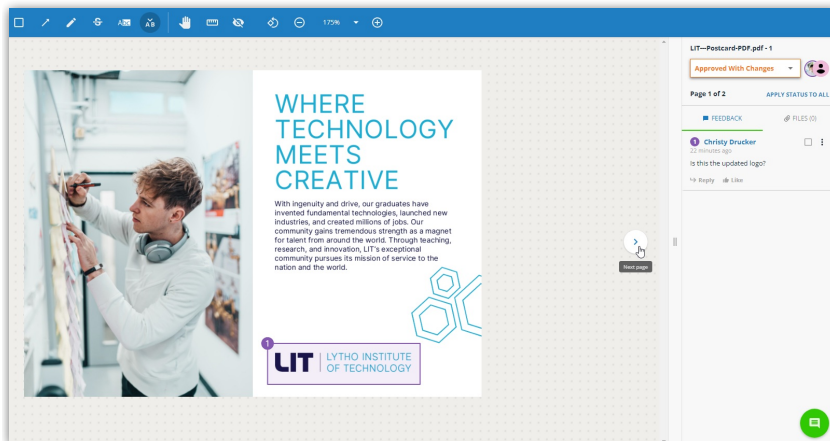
175%

WHERE TECHNOLOGY MEETS CREATIVE

With ingenuity and drive, our graduates have invented fundamental technologies, launched new industries, and created millions of jobs. Our community gains tremendous strength as a magnet for talent from around the world. Through teaching, research, and innovation, LIT's exceptional community pursues its mission of service to the nation and the world.

1

LIT | LYTHO INSTITUTE OF TECHNOLOGY

Next page

LIT—Postcard-PDF.pdf - 1

Approved With Changes

Page 1 of 2

APPLY STATUS TO ALL

FEEDBACK

FILES (0)

1 Christy Drucker
22 minutes ago

Is this the updated logo?

Reply Like